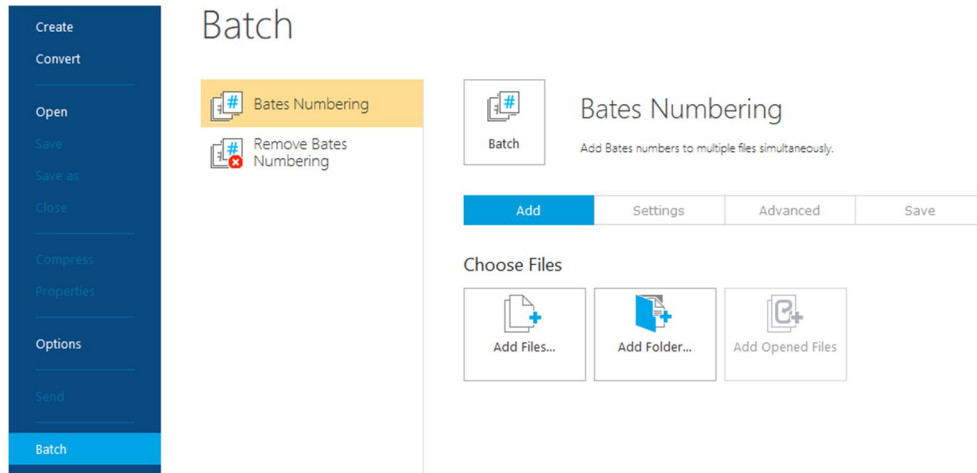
Create
Convert
Open
Save
Save as
Close
Compress
Properties
Options
Send
Batch

Batch

Bates Numbering
Remove Bates Numbering

Batch

Bates Numbering

Add Bates numbers to multiple files simultaneously.

Add
Settings
Advanced
Save

Choose Files

Add Files...
Add Folder...
Add Opened Files